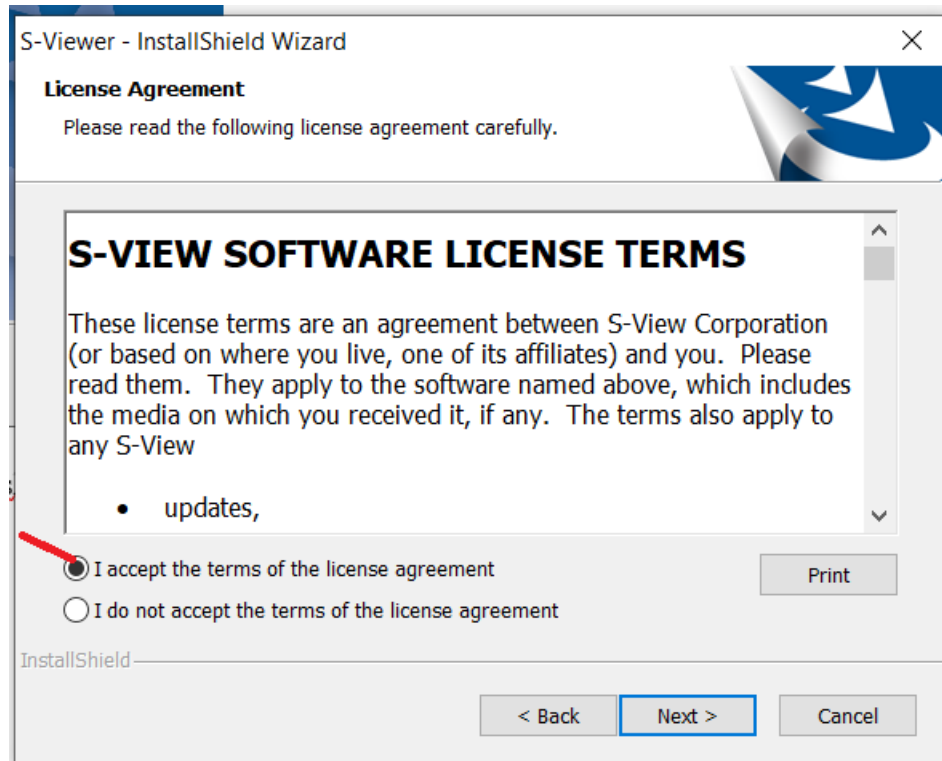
S-Viewer - InstallShield Wizard

License Agreement

Please read the following license agreement carefully.

S-VIEW SOFTWARE LICENSE TERMS

These license terms are an agreement between S-View Corporation (or based on where you live, one of its affiliates) and you. Please read them. They apply to the software named above, which includes the media on which you received it, if any. The terms also apply to any S-View

• updates,

I accept the terms of the license agreement

I do not accept the terms of the license agreement

Print

InstallShield

< Back

Next >

Cancel